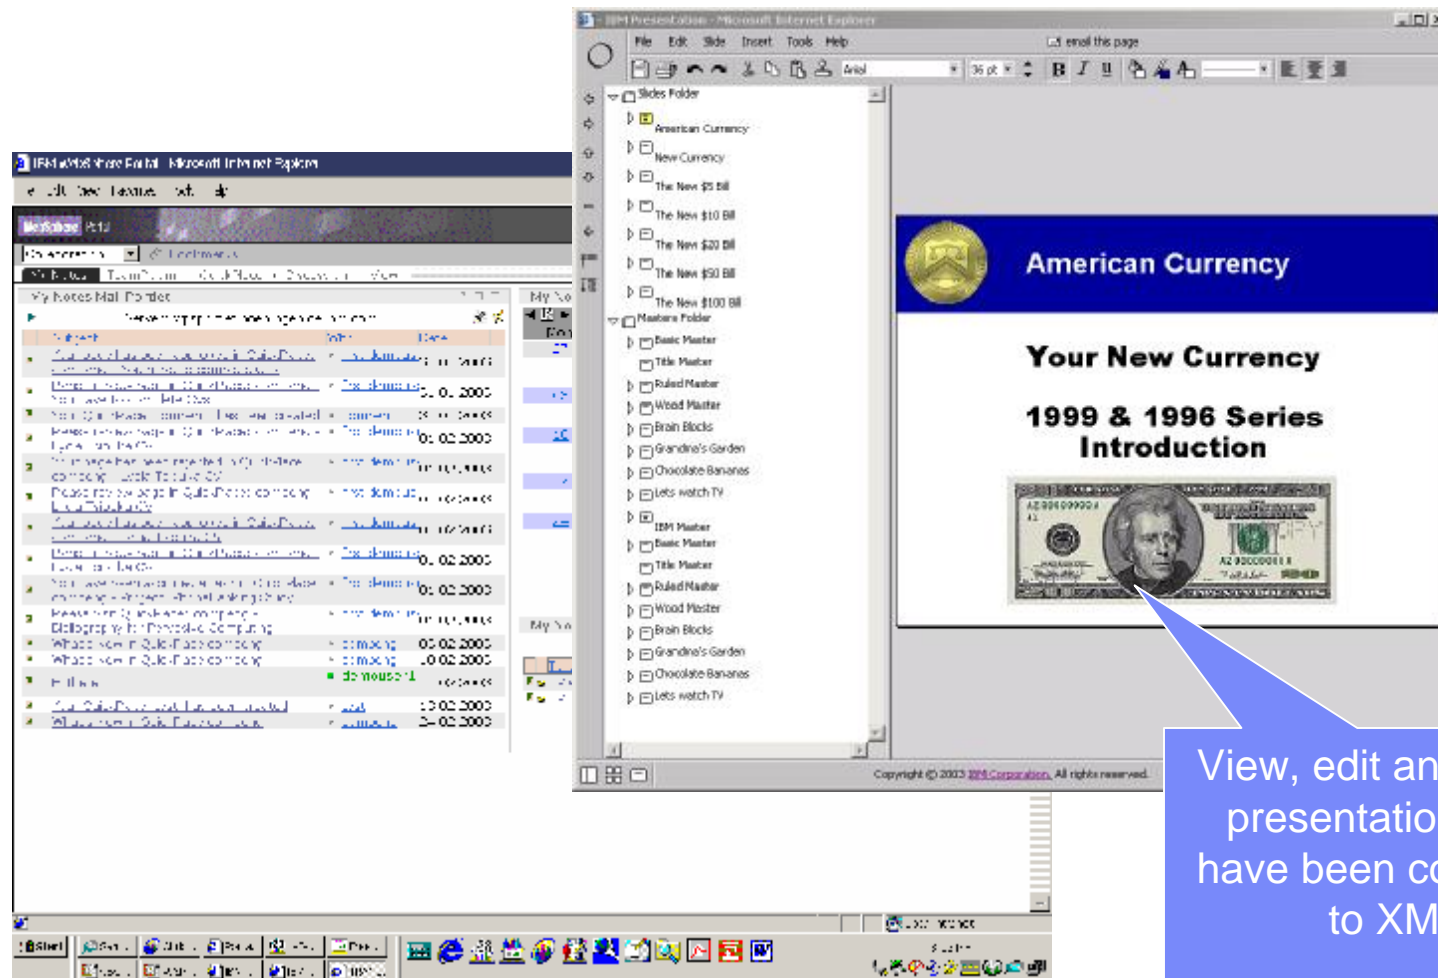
IBM Presentation - Microsoft Internet Explorer

File Edit Slide Insert Tools Help

email this page

Arial

36 pt

B I U

Slides Folder

American Currency

New Currency

The New $5 Bill

The New $10 Bill

The New $20 Bill

The New $50 Bill

The New $100 Bill

Masters Folder

Basic Master

Title Master

Ruled Master

Wood Master

Brain Blocks

Grandma's Garden

Chocolate Bananas

Lets watch TV

IBM Master

Basic Master

Title Master

Ruled Master

Wood Master

Brain Blocks

Grandma's Garden

Chocolate Bananas

Lets watch TV

American Currency

Your New Currency

1999 & 1996 Series Introduction

Copyright © 2003 IBM Corporation. All rights reserved.

IBM WebSphere Portal - Microsoft Internet Explorer

WebSphere Portal

My Notes Mail Folder

Subject

Date

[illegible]

My No

My No

View, edit an presentatio have been co to XM